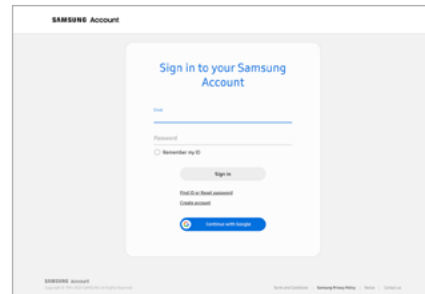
SAMSUNG Account

Sign in to your Samsung Account

Email

Password

Remember my ID

Sign in

Find ID or Reset password

Create account

Continue with Google

SAMSUNG Account

Copyright © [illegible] Samsung. All Rights Reserved.

Terms and Conditions | Samsung Privacy Policy | Notice | Contact us